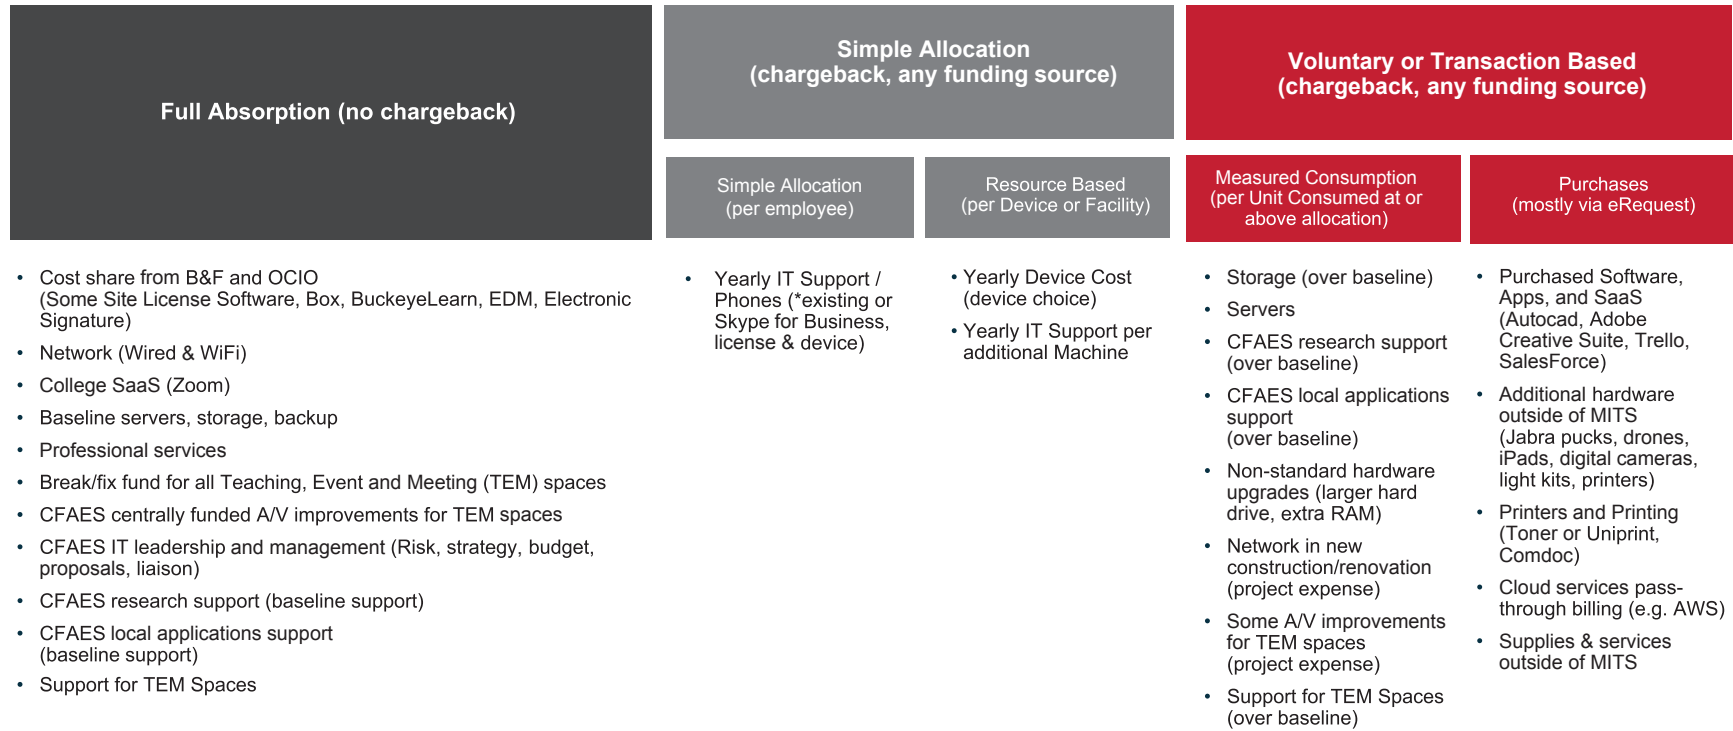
Full Absorption (no chargeback)

- Cost share from B&F and OCIO (Some Site License Software, Box, BuckeyeLearn, EDM, Electronic Signature)
- Network (Wired & WiFi)
- College SaaS (Zoom)
- Baseline servers, storage, backup
- Professional services
- Break/fix fund for all Teaching, Event and Meeting (TEM) spaces
- CFAES centrally funded A/V improvements for TEM spaces
- CFAES IT leadership and management (Risk, strategy, budget, proposals, liaison)
- CFAES research support (baseline support)
- CFAES local applications support (baseline support)
- Support for TEM Spaces

Simple Allocation (chargeback, any funding source)

Simple Allocation (per employee)

- Yearly IT Support / Phones (*existing or Skype for Business, license & device)

Resource Based (per Device or Facility)

- Yearly Device Cost (device choice)
- Yearly IT Support per additional Machine

Voluntary or Transaction Based (chargeback, any funding source)

Measured Consumption (per Unit Consumed at or above allocation)

- Storage (over baseline)
- Servers
- CFAES research support (over baseline)
- CFAES local applications support (over baseline)
- Non-standard hardware upgrades (larger hard drive, extra RAM)
- Network in new construction/renovation (project expense)
- Some A/V improvements for TEM spaces (project expense)
- Support for TEM Spaces (over baseline)

Purchases (mostly via eRequest)

- Purchased Software, Apps, and SaaS (Autocad, Adobe Creative Suite, Trello, SalesForce)
- Additional hardware outside of MITS (Jabra pucks, drones, iPads, digital cameras, light kits, printers)
- Printers and Printing (Toner or Uniprint, Comdoc)
- Cloud services pass-through billing (e.g. AWS)
- Supplies & services outside of MITS